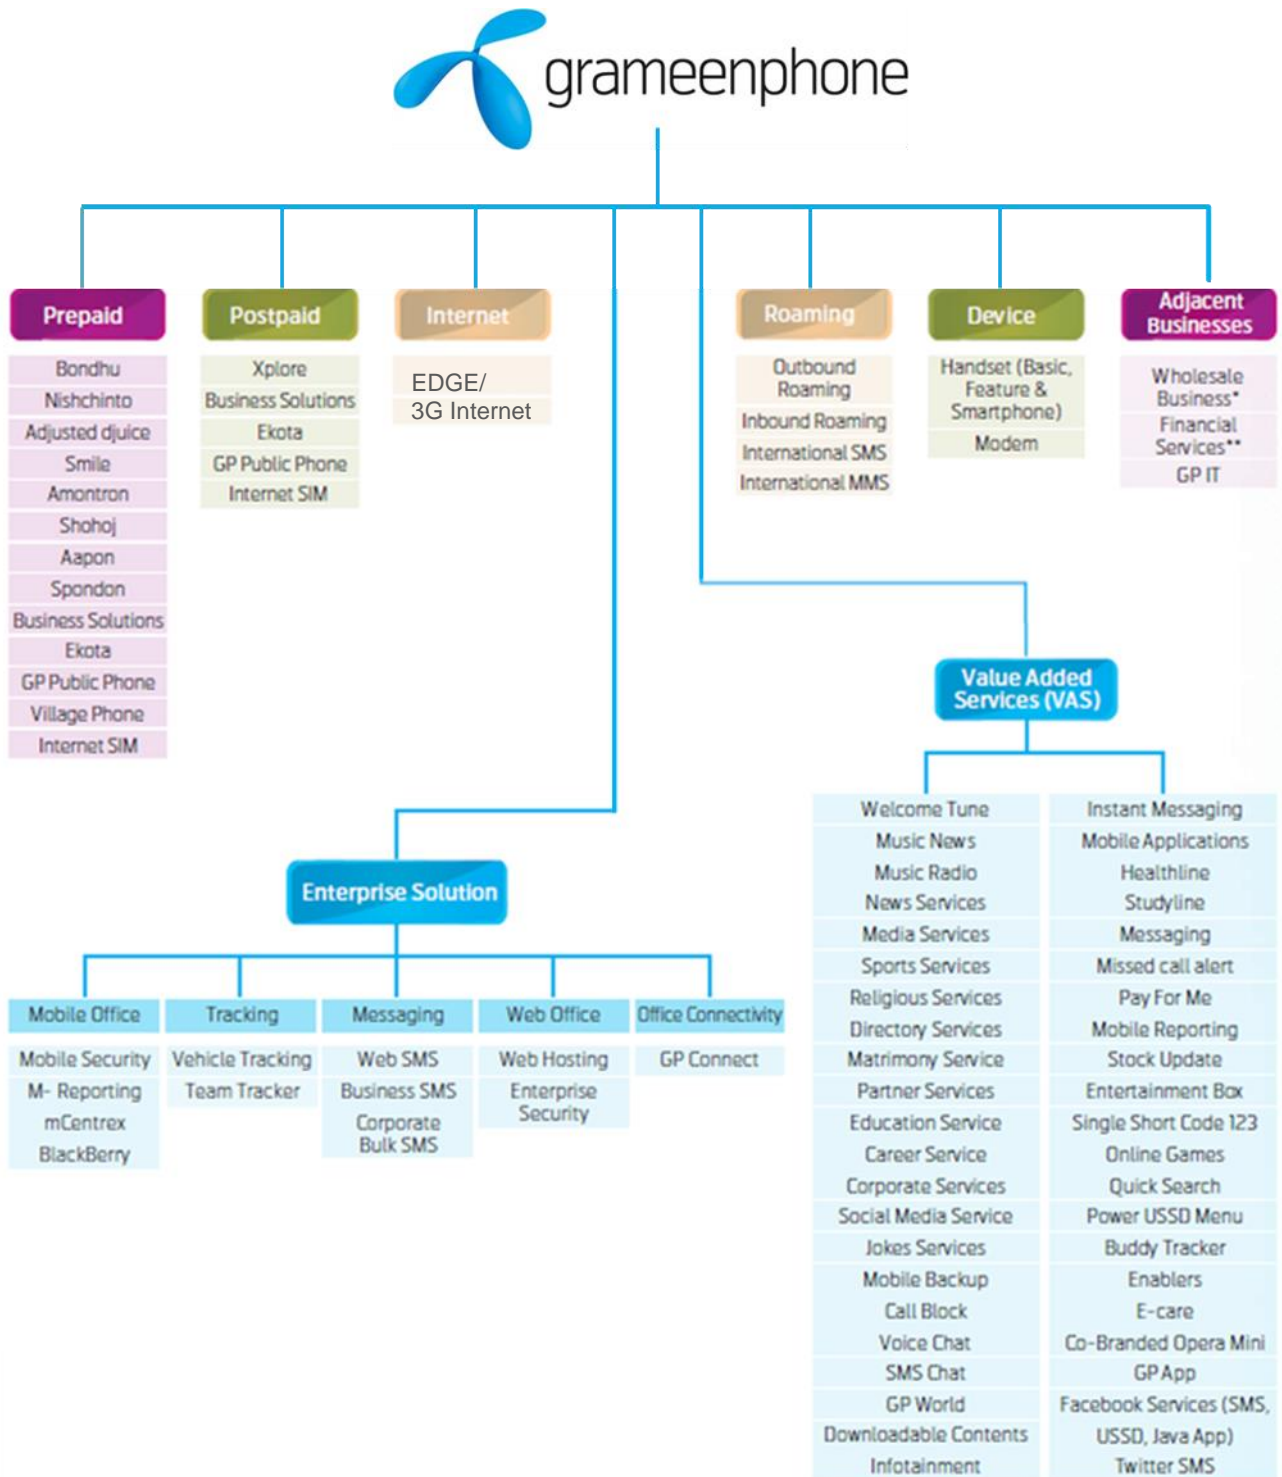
grameenphone

Prepaid
Bondhu
Nishchinto
Adjusted djuice
Smile
Amontron
Shohoj
Aapon
Spondon
Business Solutions
Ekota
GP Public Phone
Village Phone
Internet SIM

Postpaid
Xplore
Business Solutions
Ekota
GP Public Phone
Internet SIM

Internet
EDGE/
3G Internet

Roaming
Outbound Roaming
Inbound Roaming
International SMS
International MMS

Device
Handset (Basic, Feature & Smartphone)
Modem

Adjacent Businesses
Wholesale Business*
Financial Services**
GP IT

Value Added Services (VAS)
Welcome Tune
Music News
Music Radio
News Services
Media Services
Sports Services
Religious Services
Directory Services
Matrimony Service
Partner Services
Education Service
Career Service
Corporate Services
Social Media Service
Jokes Services
Mobile Backup
Call Block
Voice Chat
SMS Chat
GP World
Downloadable Contents
Infotainment

Instant Messaging
Mobile Applications
Healthline
Studyline
Messaging
Missed call alert
Pay For Me
Mobile Reporting
Stock Update
Entertainment Box
Single Short Code 123
Online Games
Quick Search
Power USSD Menu
Buddy Tracker
Enablers
E-care
Co-Branded Opera Mini
GP App
Facebook Services (SMS, USSD, Java App)
Twitter SMS

Enterprise Solution
Mobile Office
Mobile Security
M- Reporting
mCentrex
BlackBerry

Tracking
Vehicle Tracking
Team Tracker

Messaging
Web SMS
Business SMS
Corporate Bulk SMS

Web Office
Web Hosting
Enterprise Security

Office Connectivity
GP Connect